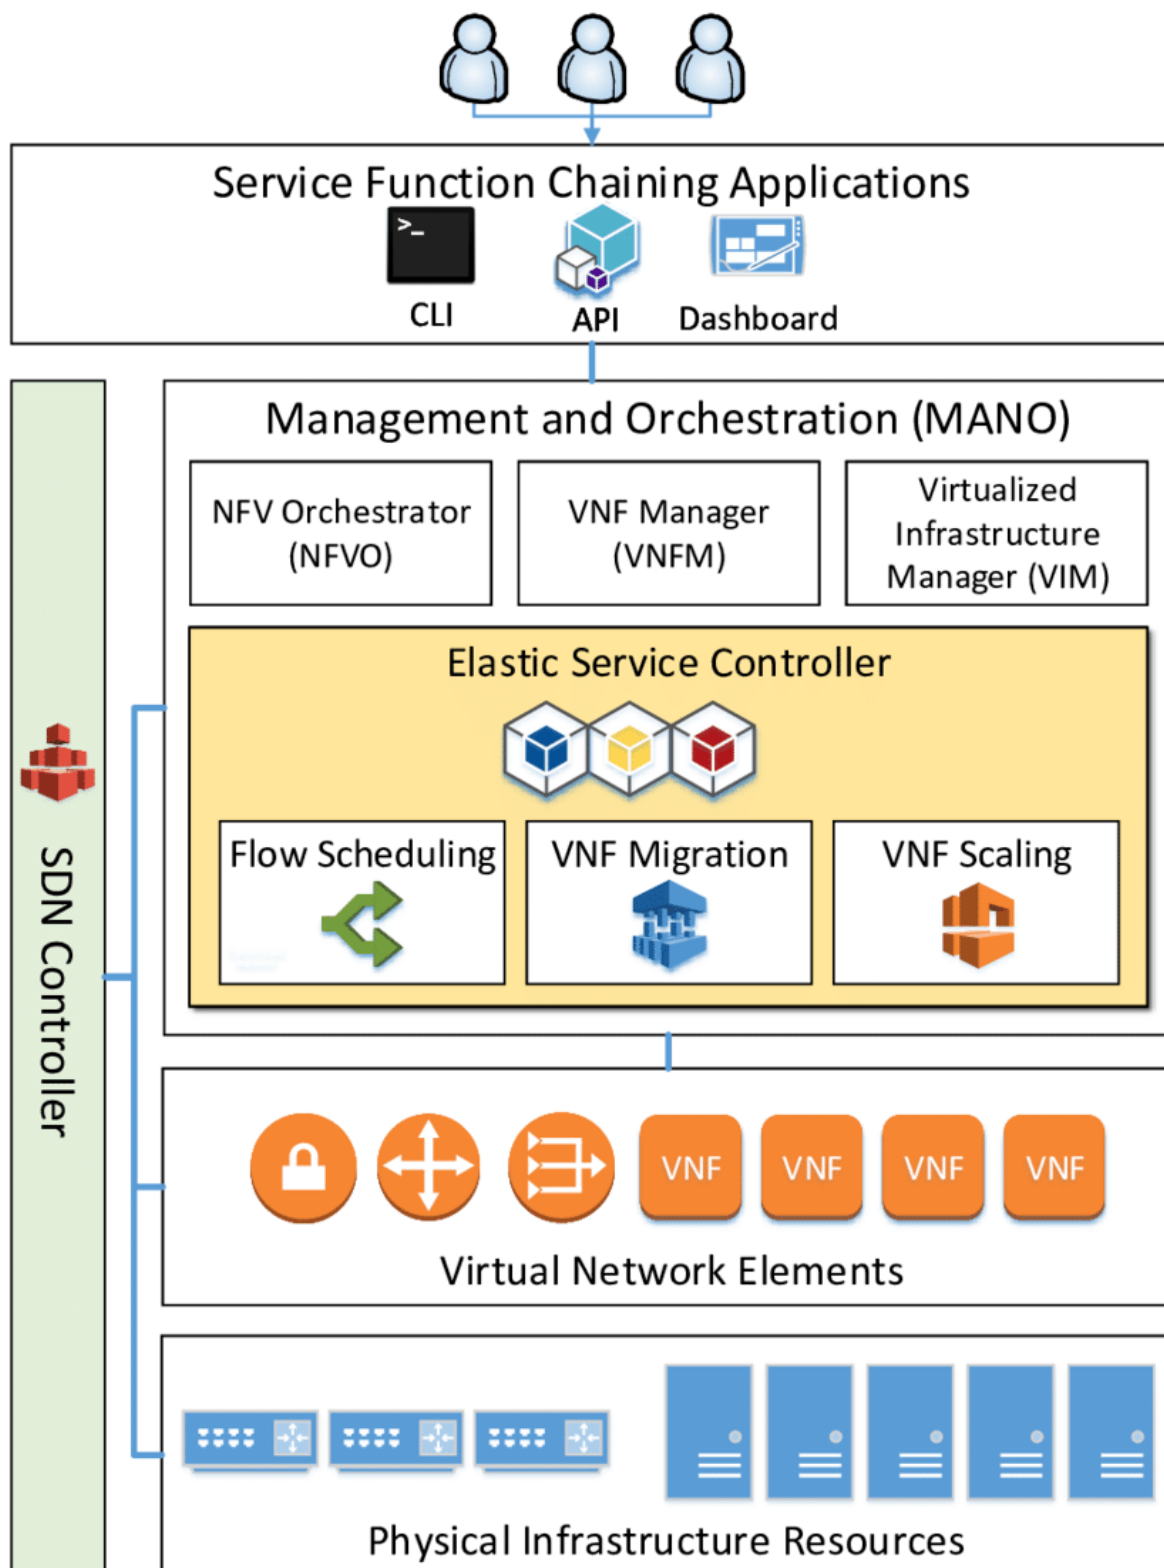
Service Function Chaining Applications

>_

CLI

API

Dashboard

SDN Controller

Management and Orchestration (MANO)

NFV Orchestrator (NFVO)

VNF Manager (VNFM)

Virtualized Infrastructure Manager (VIM)

Elastic Service Controller

Flow Scheduling

VNF Migration

VNF Scaling

VNF

VNF

VNF

VNF

Virtual Network Elements

Physical Infrastructure Resources